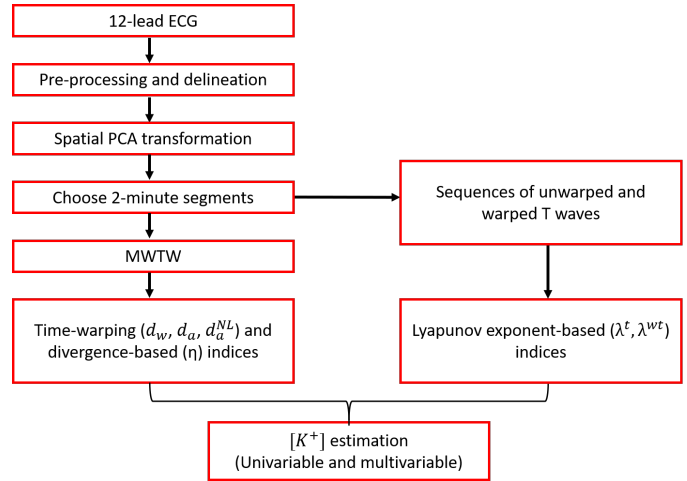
12-lead ECG

Pre-processing and delineation

Spatial PCA transformation

Choose 2-minute segments

MWTW

Time-warping ($d_w$, $d_a$, $d_a^{NL}$) and divergence-based (η) indices

Sequences of unwarped and warped T waves

Lyapunov exponent-based ($\lambda^t$, $\lambda^{wt}$) indices

$[K^+]$ estimation (Univariable and multivariable)